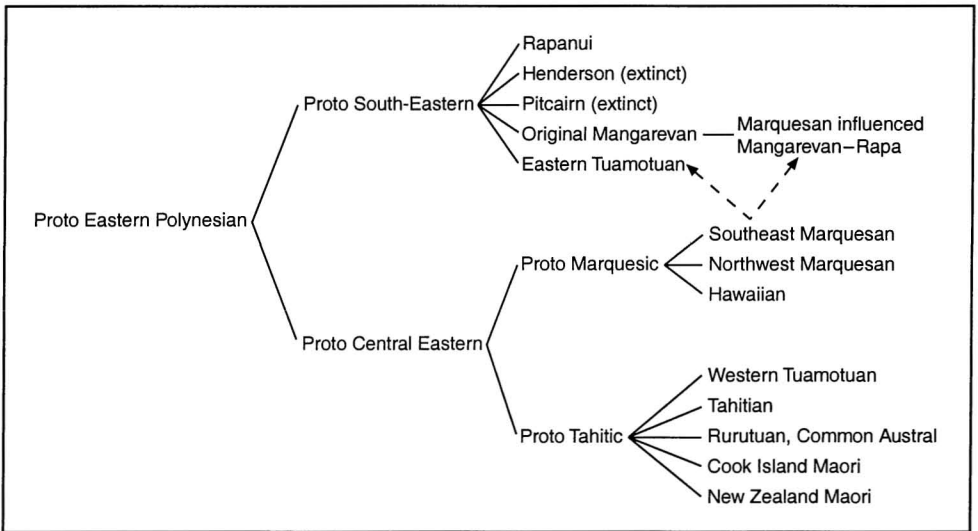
Proto Eastern Polynesian

Proto South-Eastern

Rapanui

Henderson (extinct)

Pitcairn (extinct)

Original Mangarevan — Marquesan influenced Mangarevan–Rapa

Eastern Tuamotuan

Proto Central Eastern

Proto Marquesic

Southeast Marquesan

Northwest Marquesan

Hawaiian

Proto Tahitic

Western Tuamotuan

Tahitian

Rurutuan, Common Austral

Cook Island Maori

New Zealand Maori